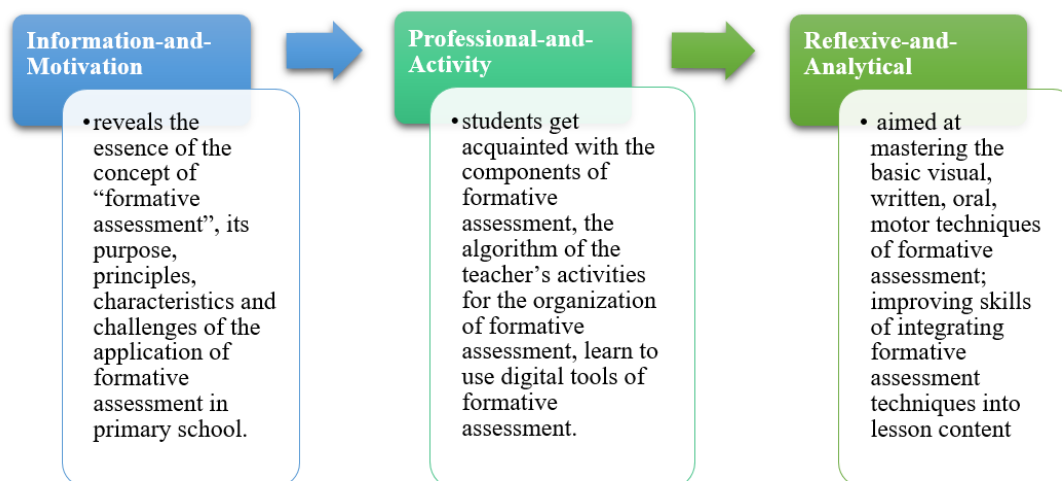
Information-and-Motivation

• reveals the essence of the concept of “formative assessment”, its purpose, principles, characteristics and challenges of the application of formative assessment in primary school.

Professional-and-Activity

• students get acquainted with the components of formative assessment, the algorithm of the teacher’s activities for the organization of formative assessment, learn to use digital tools of formative assessment.

Reflexive-and-Analytical

• aimed at mastering the basic visual, written, oral, motor techniques of formative assessment; improving skills of integrating formative assessment techniques into lesson content